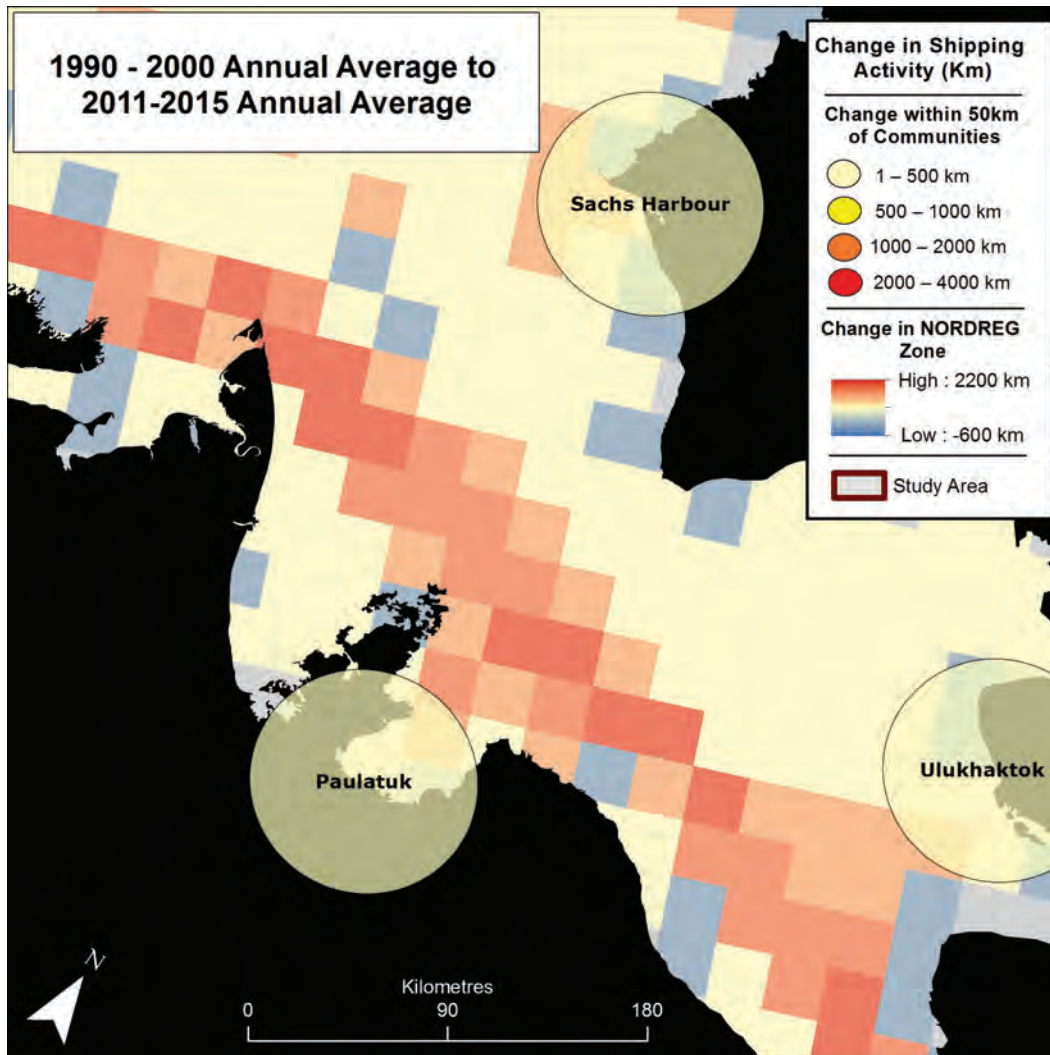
1990 - 2000 Annual Average to 2011-2015 Annual Average

Change in Shipping Activity (Km)

Change within 50km of Communities

1 – 500 km

500 – 1000 km

1000 – 2000 km

2000 – 4000 km

Change in NORDREG Zone

High : 2200 km

Low : -600 km

Study Area

Sachs Harbour

Paulatuk

Ulukhaktok

N

Kilometres

0

90

180